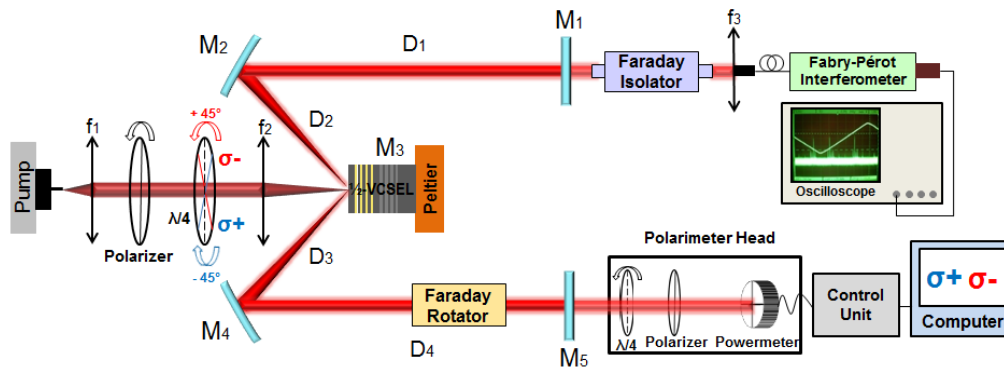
M$_2$

D$_1$

M$_1$

Faraday Isolator

f$_3$

Fabry-Pérot Interferometer

Oscilloscope

f$_1$

+ 45°

σ-

f$_2$

D$_2$

M$_3$

Pump

½-VCSEL

Peltier

λ/4

σ+

Polarizer

- 45°

D$_3$

Polarimeter Head

Faraday Rotator

M$_4$

D$_4$

M$_5$

λ/4

Polarizer

Powermeter

Control Unit

σ+ σ-

Computer